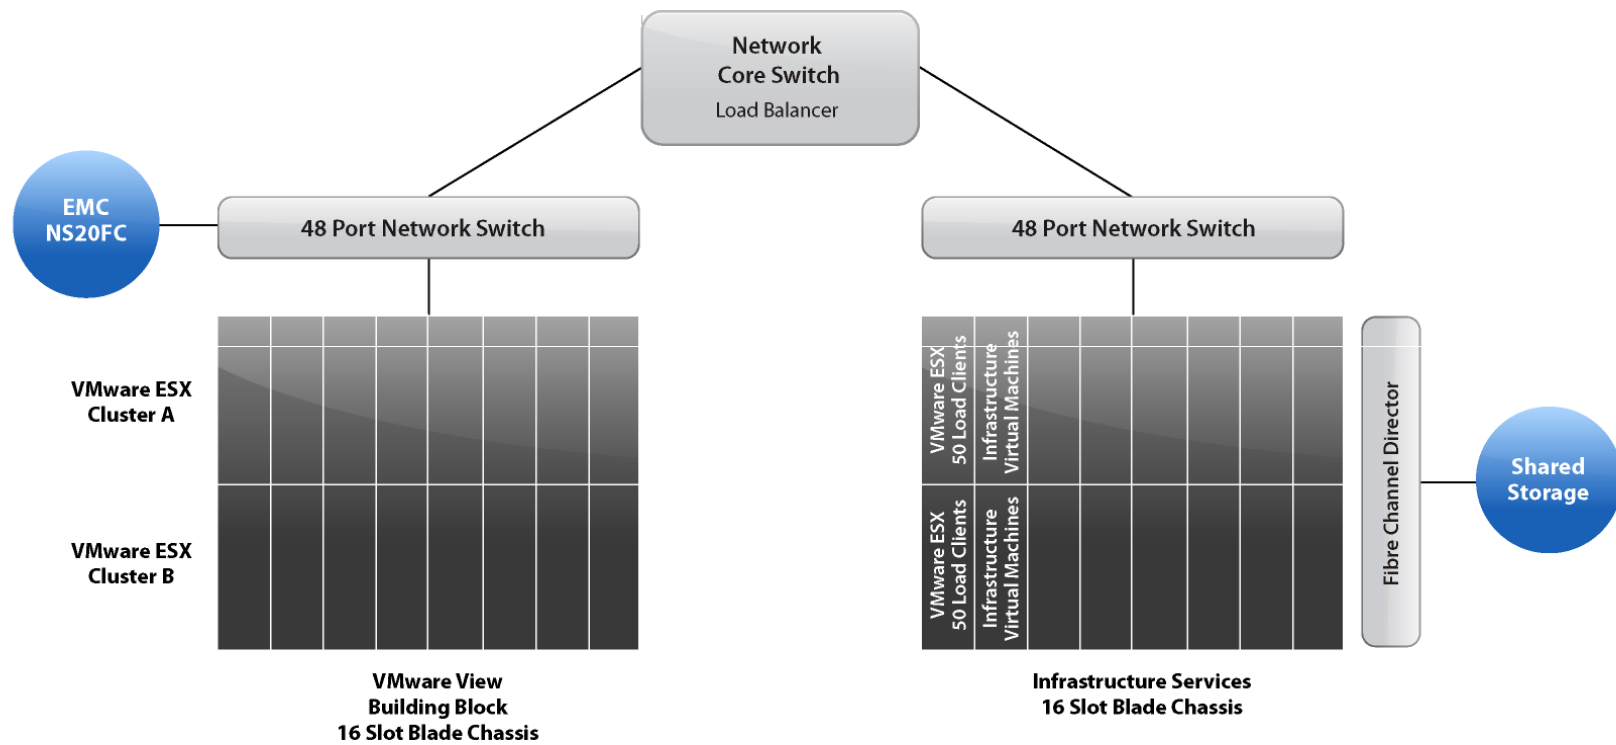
Network
Core Switch
Load Balancer

EMC
NS20FC

48 Port Network Switch

48 Port Network Switch

VMware ESX
Cluster A

VMware ESX
Cluster B

VMware ESX
50 Load Clients

Infrastructure
Virtual Machines

VMware ESX
50 Load Clients

Infrastructure
Virtual Machines

Fibre Channel Director

Shared
Storage

VMware View
Building Block
16 Slot Blade Chassis

Infrastructure Services
16 Slot Blade Chassis